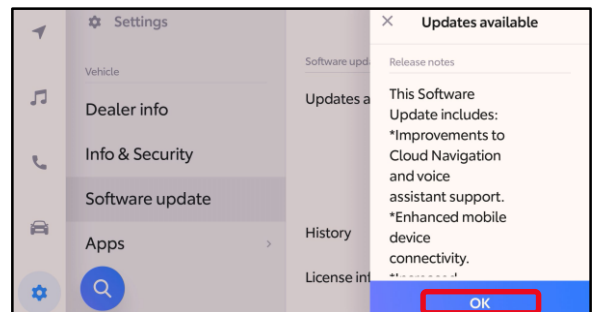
Settings

Vehicle

Dealer info

Info & Security

Software update

Apps

Software upd

Updates a

History

License inf

×

Updates available

Release notes

This Software Update includes:
*Improvements to Cloud Navigation and voice assistant support.
*Enhanced mobile device connectivity.
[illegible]

OK